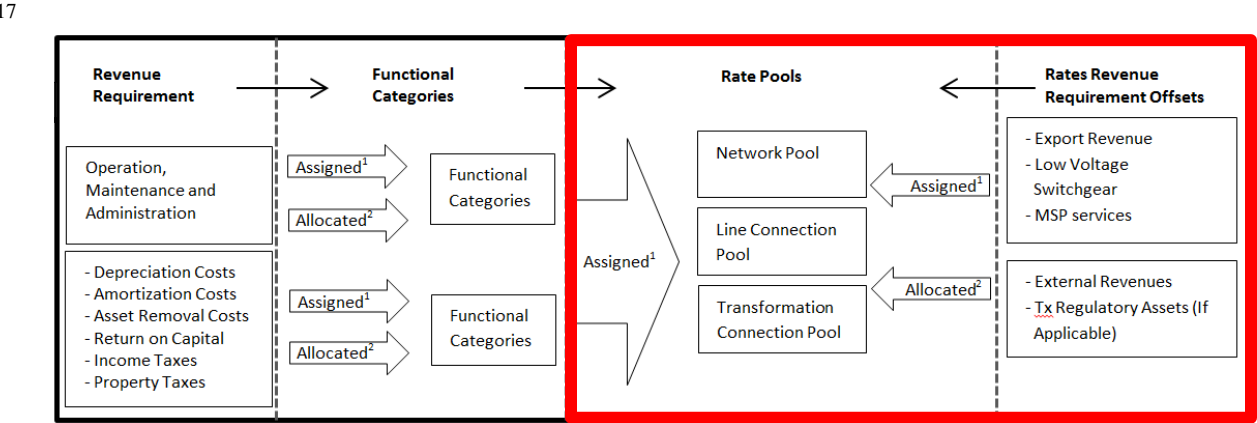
17

Revenue Requirement

Functional Categories

Rate Pools

Rates Revenue Requirement Offsets

Operation, Maintenance and Administration

Assigned$^1$

Allocated$^2$

Functional Categories

- Depreciation Costs
- Amortization Costs
- Asset Removal Costs
- Return on Capital
- Income Taxes
- Property Taxes

Assigned$^1$

Allocated$^2$

Functional Categories

Assigned$^1$

Network Pool

Line Connection Pool

Transformation Connection Pool

Assigned$^1$

Allocated$^2$

- Export Revenue
- Low Voltage Switchgear
- MSP services

- External Revenues
- Tx Regulatory Assets (If Applicable)